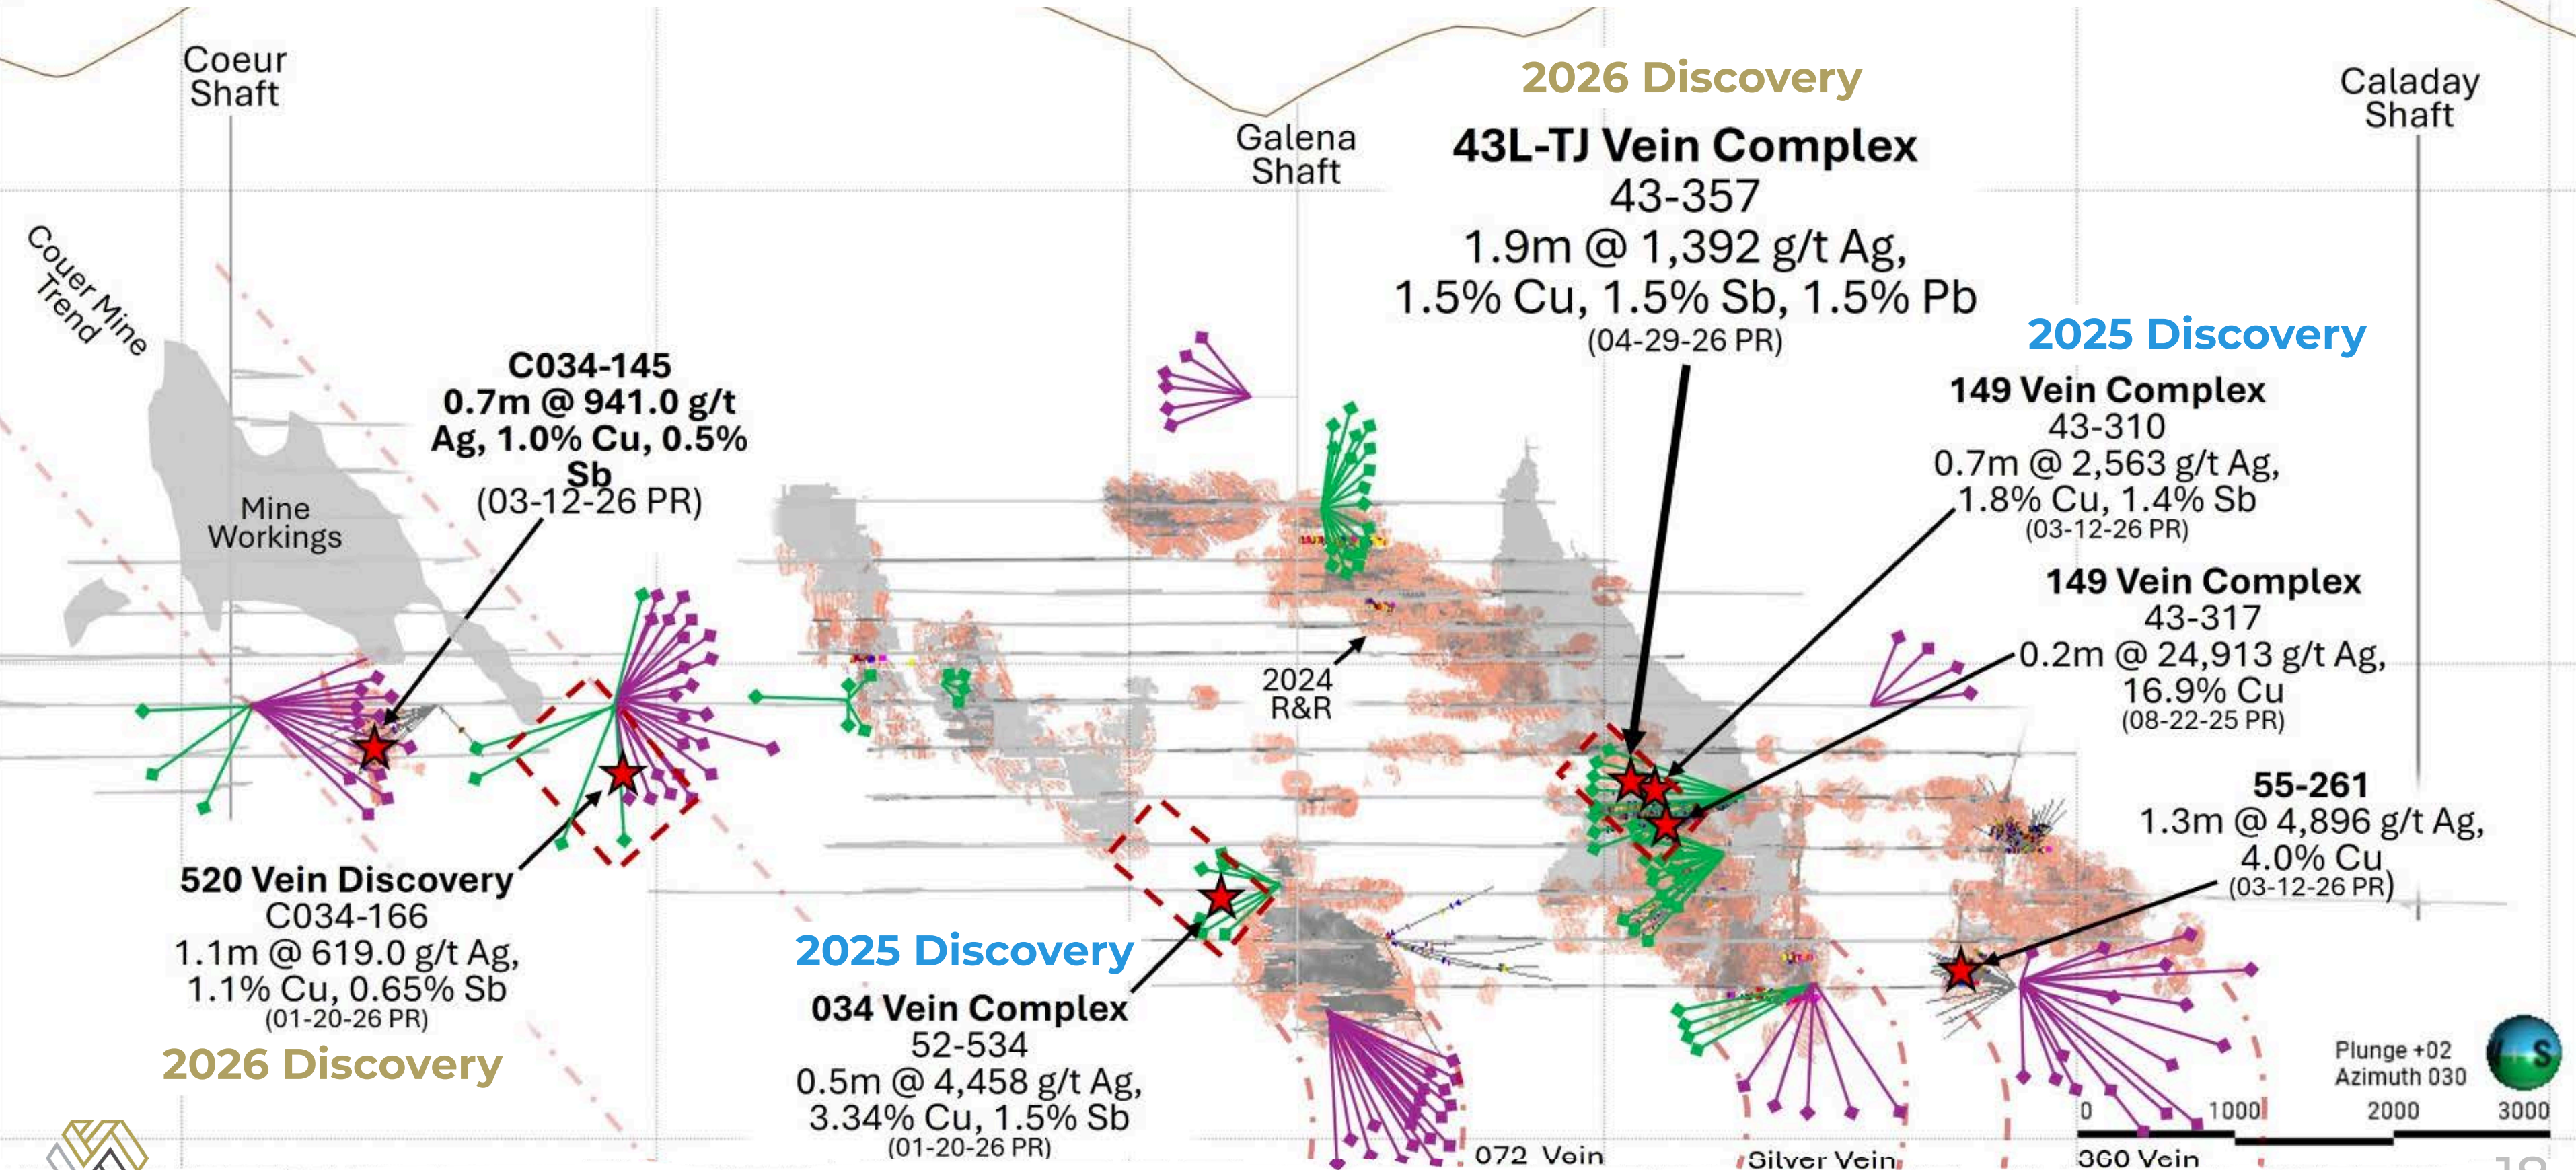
Coeur Shaft

Galena Shaft

2026 Discovery

43L-TJ Vein Complex
43-357
1.9m @ 1,392 g/t Ag,
1.5% Cu, 1.5% Sb, 1.5% Pb
(04-29-26 PR)

Caladay Shaft

Couer Mine Trend

C034-145
0.7m @ 941.0 g/t Ag, 1.0% Cu, 0.5% Sb
(03-12-26 PR)

Mine Workings

2025 Discovery

149 Vein Complex
43-310
0.7m @ 2,563 g/t Ag,
1.8% Cu, 1.4% Sb
(03-12-26 PR)

149 Vein Complex
43-317
0.2m @ 24,913 g/t Ag,
16.9% Cu
(08-22-25 PR)

2024 R&R

55-261
1.3m @ 4,896 g/t Ag,
4.0% Cu
(03-12-26 PR)

520 Vein Discovery
C034-166
1.1m @ 619.0 g/t Ag,
1.1% Cu, 0.65% Sb
(01-20-26 PR)

2026 Discovery

2025 Discovery

034 Vein Complex
52-534
0.5m @ 4,458 g/t Ag,
3.34% Cu, 1.5% Sb
(01-20-26 PR)

072 Vein

Silver Vein

360 Vein

Plunge +02
Azimuth 030

0 1000 2000 3000